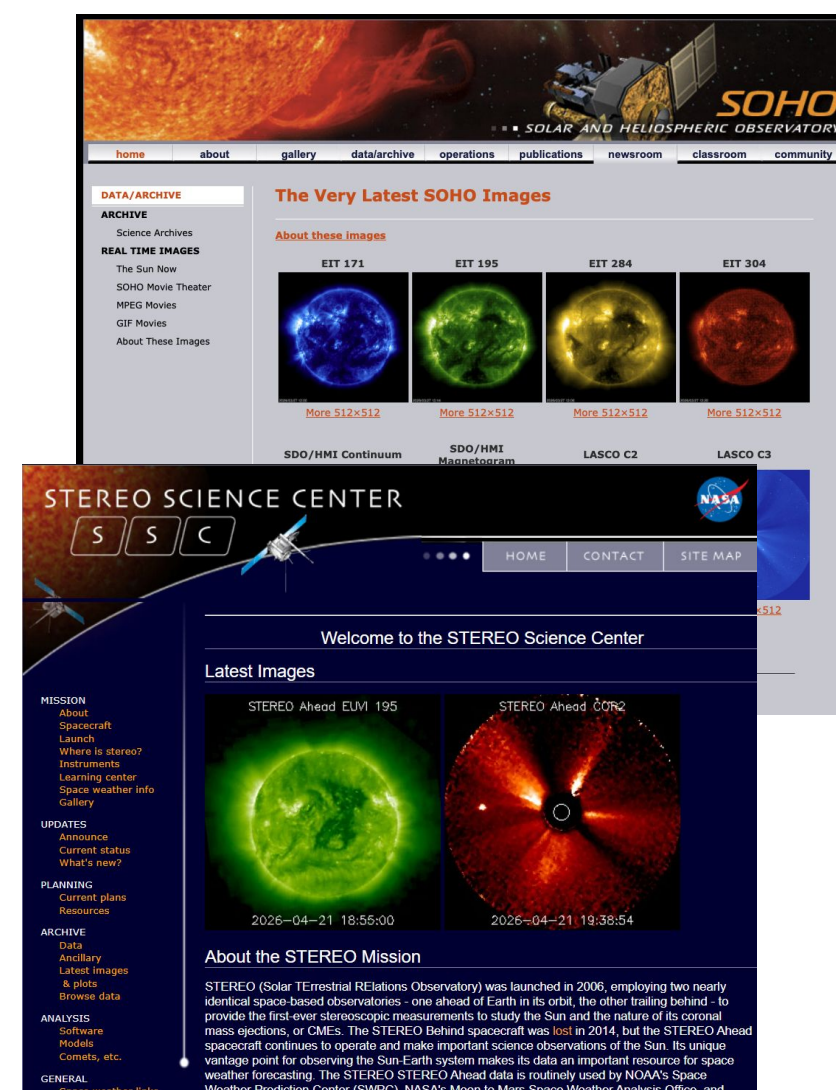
SOHO
SOLAR AND HELIOSPHERIC OBSERVATORY

home | about | gallery | data/archive | operations | publications | newsroom | classroom | community

DATA/ARCHIVE
ARCHIVE
Science Archives
REAL TIME IMAGES
The Sun Now
SOHO Movie Theater
MPEG Movies
GIF Movies
About These Images

The Very Latest SOHO Images

About these images

EIT 171
EIT 195
EIT 284
EIT 304

More 512×512
More 512×512
More 512×512
More 512×512

SDO/HMI Continuum
SDO/HMI Magnetogram
LASCO C2
LASCO C3

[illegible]×512

STEREO SCIENCE CENTER
S S C
NASA

HOME | CONTACT | SITE MAP

MISSION
About
Spacecraft
Launch
Where is stereo?
Instruments
Learning center
Space weather info
Gallery

UPDATES
Announce
Current status
What's new?

PLANNING
Current plans
Resources

ARCHIVE
Data
Ancillary
Latest images & plots
Browse data

ANALYSIS
Software
Models
Comets, etc.

GENERAL
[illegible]

Welcome to the STEREO Science Center

Latest Images

STEREO Ahead EUVI 195
2026-04-21 18:55:00

STEREO Ahead COR2
2026-04-21 19:38:54

About the STEREO Mission

STEREO (Solar TErrestrial RElations Observatory) was launched in 2006, employing two nearly identical space-based observatories - one ahead of Earth in its orbit, the other trailing behind - to provide the first-ever stereoscopic measurements to study the Sun and the nature of its coronal mass ejections, or CMEs. The STEREO Behind spacecraft was lost in 2014, but the STEREO Ahead spacecraft continues to operate and make important science observations of the Sun. Its unique vantage point for observing the Sun-Earth system makes its data an important resource for space weather forecasting. The STEREO STEREO Ahead data is routinely used by NOAA's Space Weather Prediction Center (SWPC), NASA's Moon to Mars Space Weather Analysis Office, and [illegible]